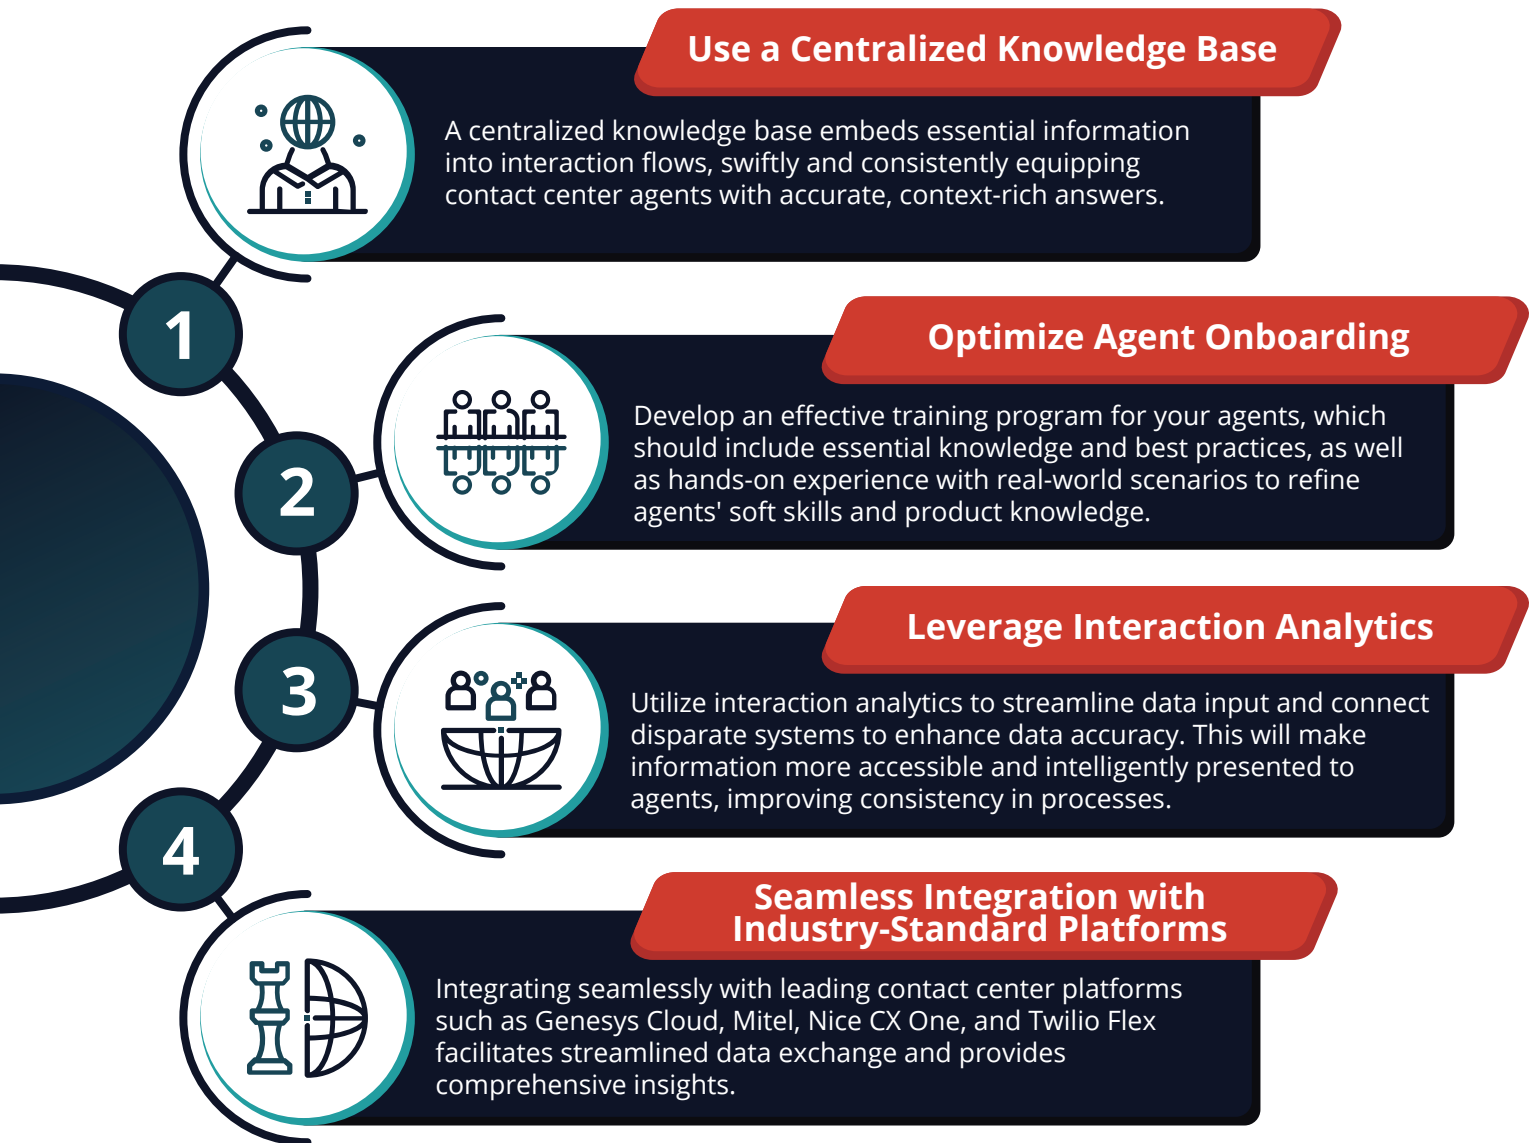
Use a Centralized Knowledge Base

A centralized knowledge base embeds essential information into interaction flows, swiftly and consistently equipping contact center agents with accurate, context-rich answers.

1

Optimize Agent Onboarding

2

Develop an effective training program for your agents, which should include essential knowledge and best practices, as well as hands-on experience with real-world scenarios to refine agents' soft skills and product knowledge.

Leverage Interaction Analytics

3

Utilize interaction analytics to streamline data input and connect disparate systems to enhance data accuracy. This will make information more accessible and intelligently presented to agents, improving consistency in processes.

4

Seamless Integration with Industry-Standard Platforms

Integrating seamlessly with leading contact center platforms such as Genesys Cloud, Mitel, Nice CX One, and Twilio Flex facilitates streamlined data exchange and provides comprehensive insights.